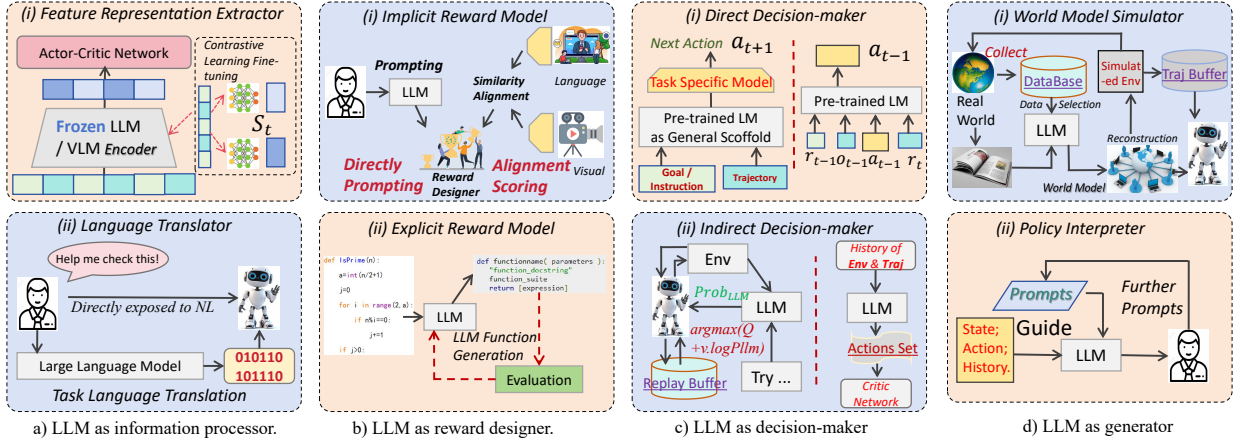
(i) Feature Representation Extractor

Actor-Critic Network

Contrastive Learning Fine-tuning

Frozen LLM / VLM Encoder

$S_t$

(ii) Language Translator

Help me check this!

Directly exposed to NL

Large Language Model

010110
101110

Task Language Translation

a) LLM as information processor.

(i) Implicit Reward Model

Prompting

LLM

Similarity Alignment

Language

Visual

Directly Prompting

Reward Designer

Alignment Scoring

(ii) Explicit Reward Model

def IsPrime(n):
a=int(n/2+1)
j=0
for i in range(2, a):
if n%i==0:
j+=1
if j>0:

def functionname( parameters ):
"function_docstring"
function_suite
return [expression]

LLM

LLM Function Generation

Evaluation

b) LLM as reward designer.

(i) Direct Decision-maker

Next Action $a_{t+1}$

Task Specific Model

Pre-trained LM as General Scoffold

Goal / Instruction

Trajectory

$a_{t-1}$

Pre-trained LM

$r_{t-1}o_{t-1}a_{t-1}\ r_t$

(ii) Indirect Decision-maker

Env

$Prob_{LLM}$

LLM

$argmax(Q +v.logPllm)$

Replay Buffer

Try ...

History of Env & Traj

LLM

Actions Set

Critic Network

c) LLM as decision-maker

(i) World Model Simulator

Collect

DataBase

Simulat-ed Env

Traj Buffer

Real World

Data Selection

LLM

Reconstruction

World Model

(ii) Policy Interpreter

Prompts

Further Prompts

Guide

State; Action; History.

LLM

d) LLM as generator